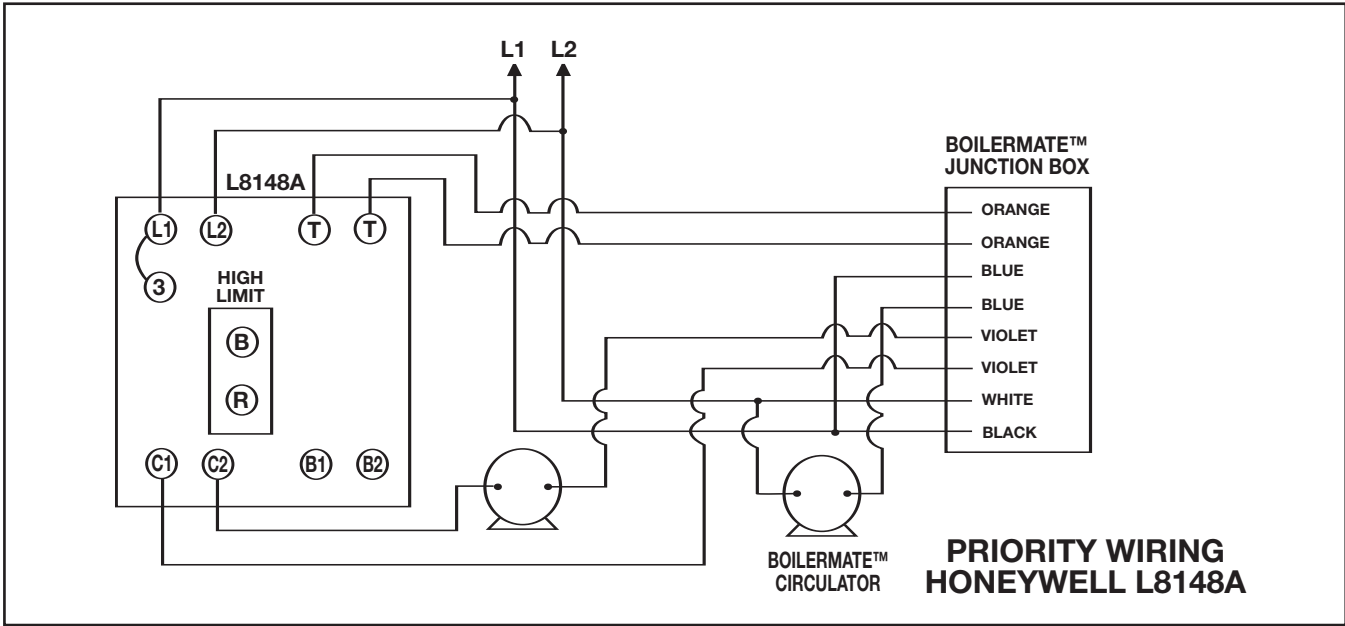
L1 L2

L8148A

L1 L2 T T

3

HIGH LIMIT

B

R

C1 C2 B1 B2

BOILERMATE™ JUNCTION BOX

ORANGE

ORANGE

BLUE

BLUE

VIOLET

VIOLET

WHITE

BLACK

BOILERMATE™ CIRCULATOR

PRIORITY WIRING HONEYWELL L8148A